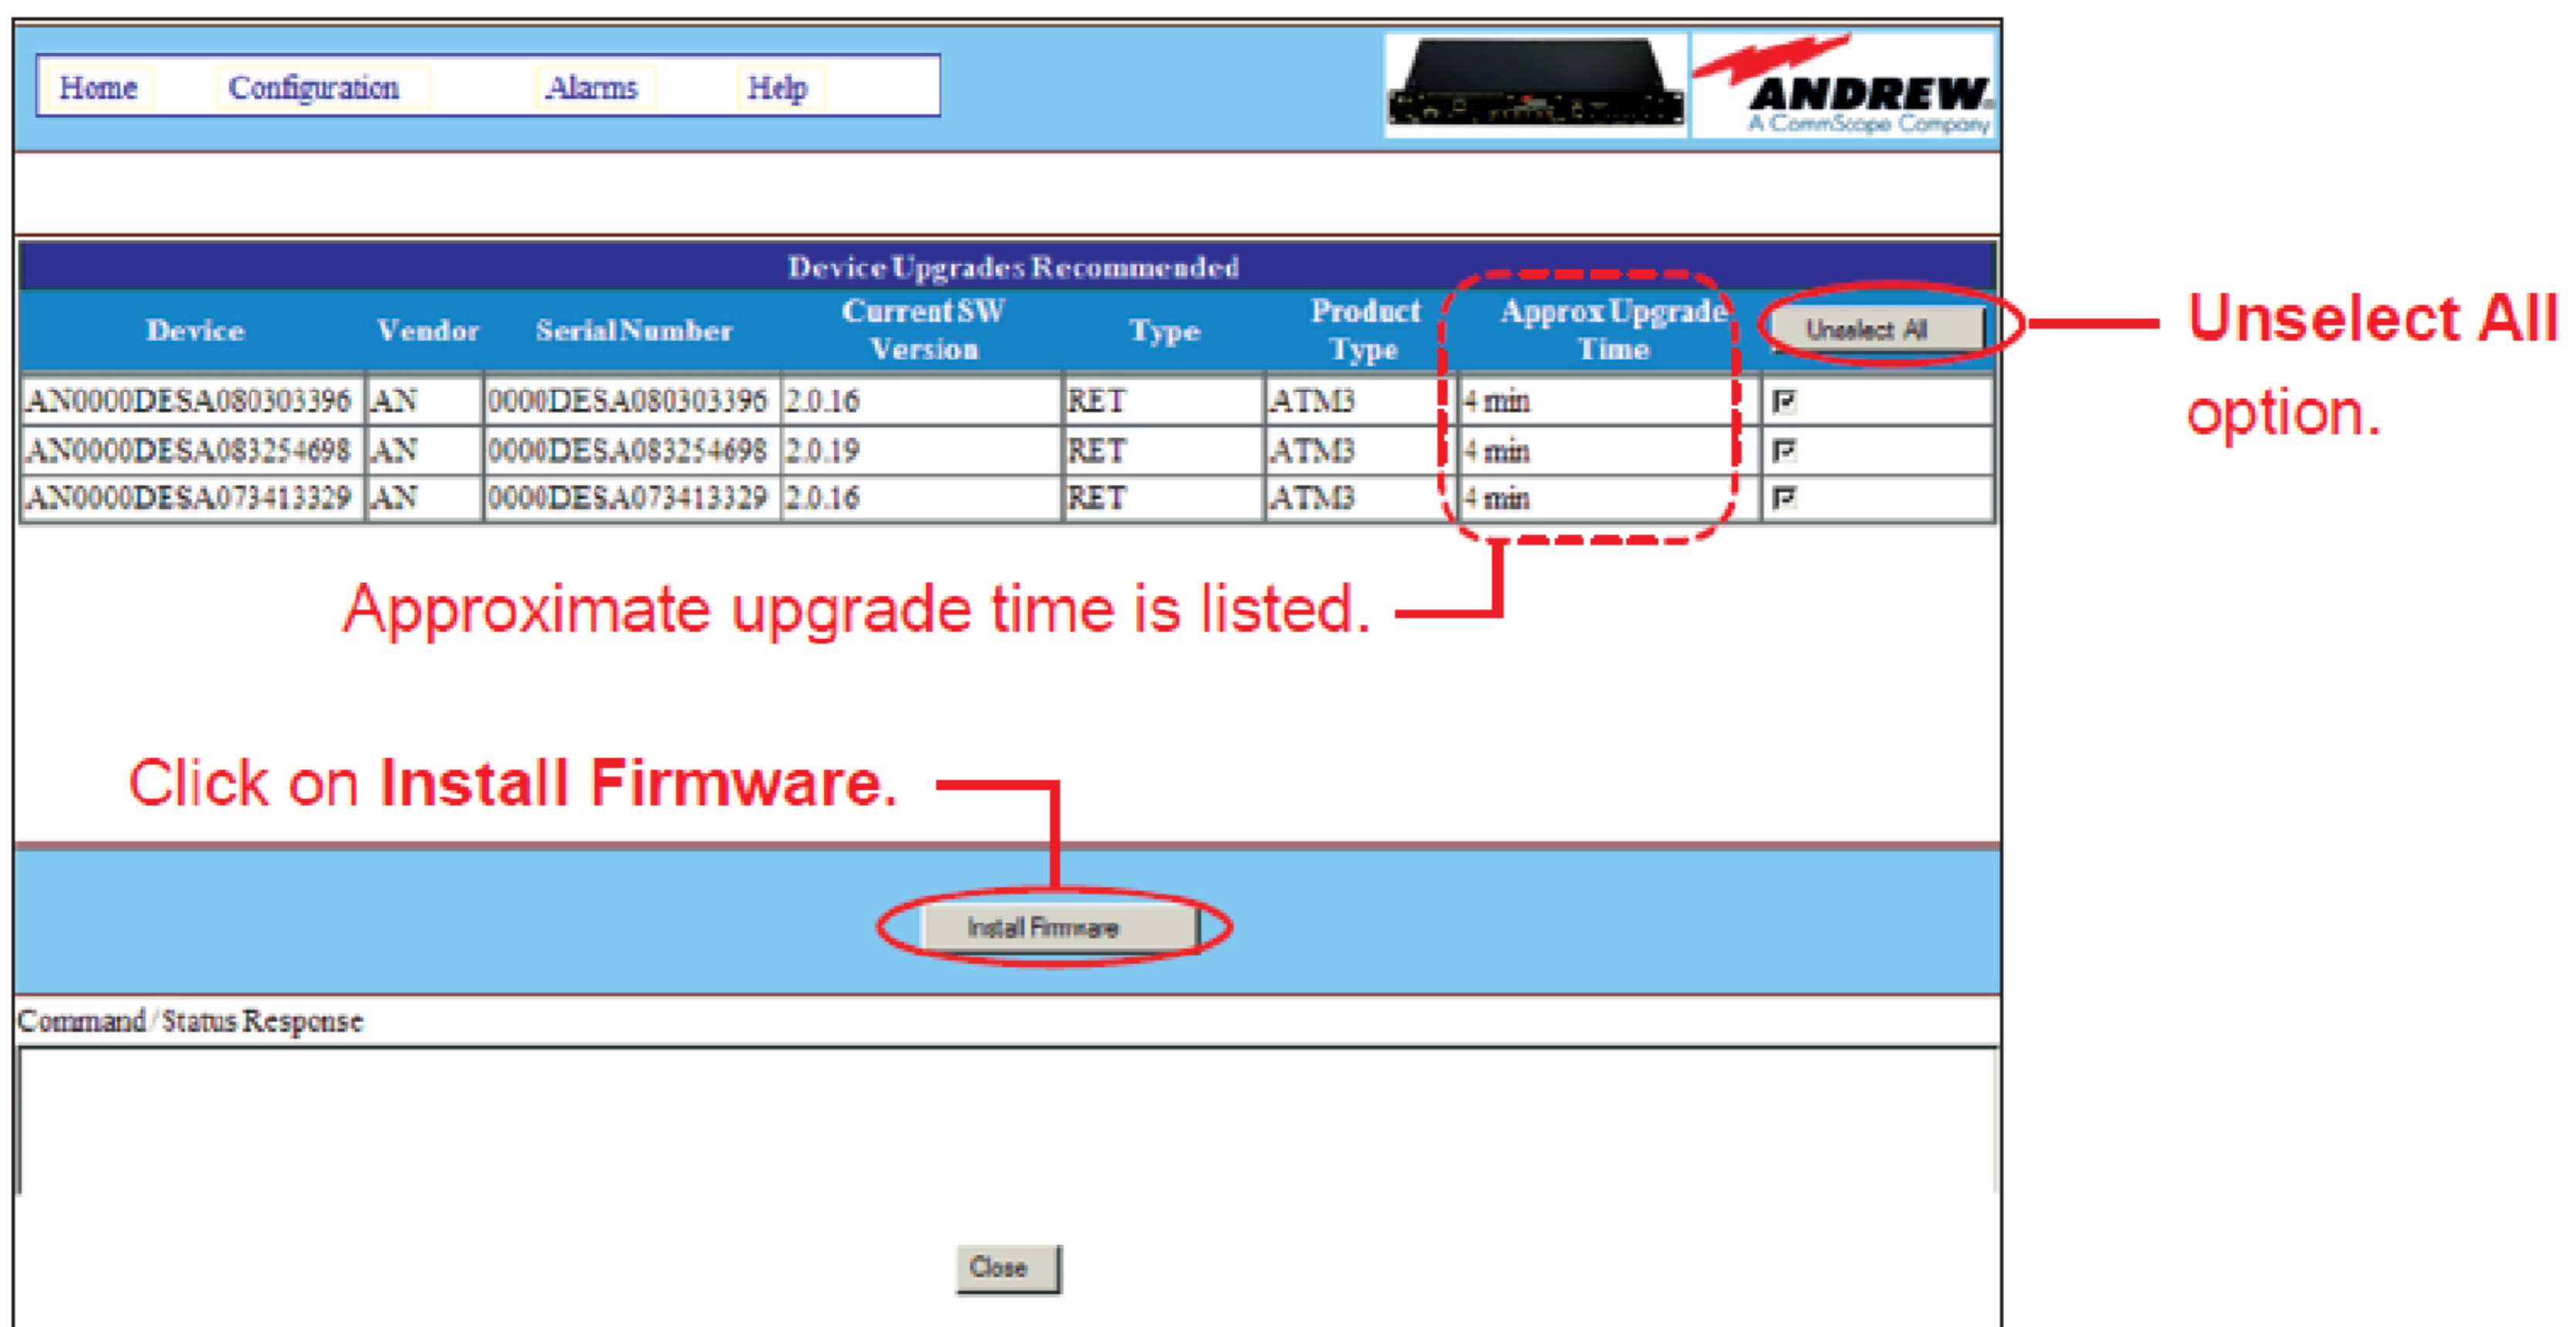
Home Configuration Alarms Help

ANDREW.
A CommScope Company

Device Upgrades Recommended

| Device | Vendor | Serial Number | Current SW Version | Type | Product Type | Approx Upgrade Time | Unselect All |
|---|---|---|---|---|---|---|---|
| AN0000DESA080303396 | AN | 0000DESA080303396 | 2.0.16 | RET | ATM3 | 4 min | ☑ |
| AN0000DESA083254698 | AN | 0000DESA083254698 | 2.0.19 | RET | ATM3 | 4 min | ☑ |
| AN0000DESA073413329 | AN | 0000DESA073413329 | 2.0.16 | RET | ATM3 | 4 min | ☑ |

Unselect All option.

Approximate upgrade time is listed.

Click on **Install Firmware.**

Install Firmware

Command / Status Response

Close